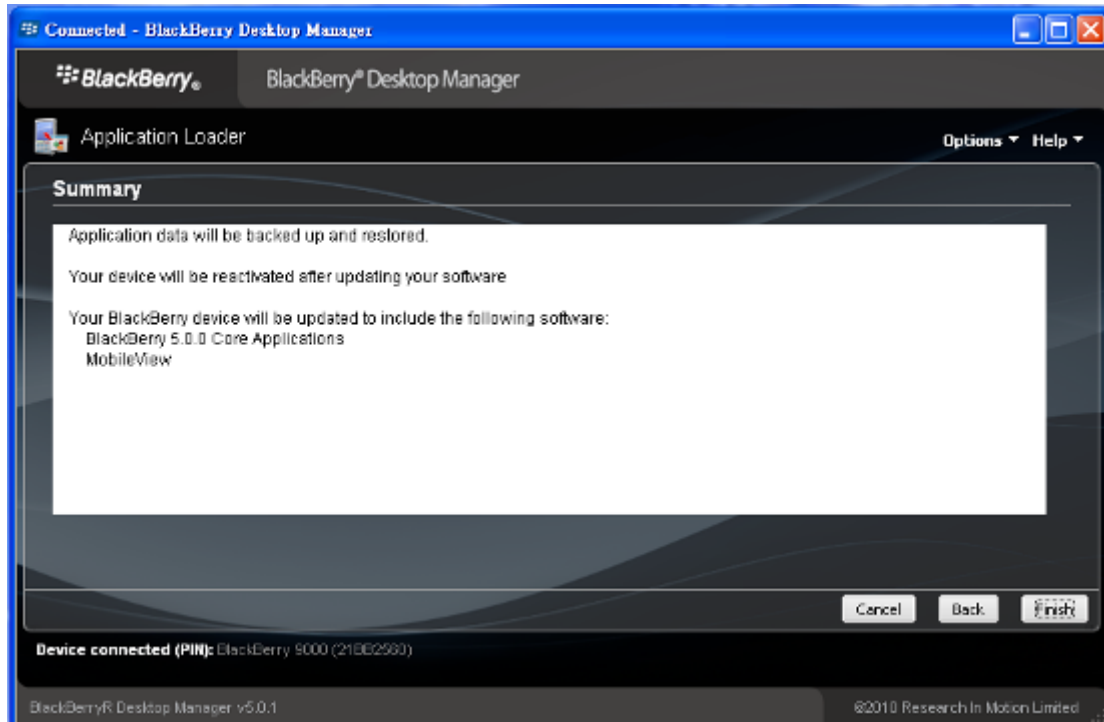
Connected - BlackBerry Desktop Manager

BlackBerry.

BlackBerry® Desktop Manager

Application Loader

Options ▾ Help ▾

Summary

Application data will be backed up and restored.

Your device will be reactivated after updating your software

Your BlackBerry device will be updated to include the following software:
BlackBerry 5.0.0 Core Applications
MobileView

Cancel Back Finish

Device connected (PIN): BlackBerry 9000 (21BB2560)

BlackBerryR Desktop Manager v5.0.1

©2010 Research In Motion Limited